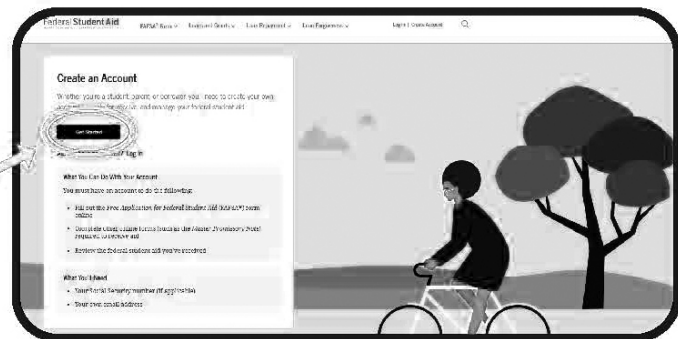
Federal Student Aid FAFSA® Form Understand Aid Loan Repayment Loan Forgiveness Log In | Create Account

Create an Account

Whether you're a student, parent, or borrower, you need to create your own account to apply for, receive, and manage your federal student aid.

Get Started

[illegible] Log In

What You Can Do With Your Account

You must have an account to do the following:

• Fill out the Free Application for Federal Student Aid (FAFSA®) form online

• Complete other online forms (such as the Master Promissory Note) required to receive aid

• Review the federal student aid you've received

What You'll Need

• Your Social Security number (if applicable)

• Your own email address